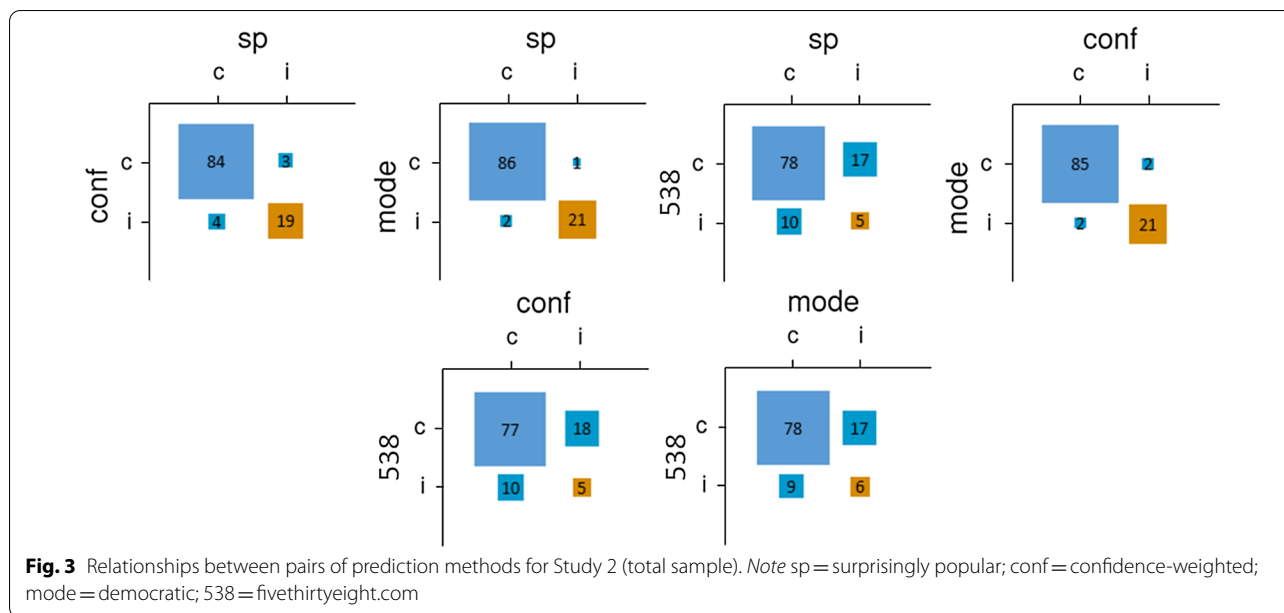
sp
c i
conf
c 84 3
i 4 19

sp
c i
mode
c 86 1
i 2 21

sp
c i
538
c 78 17
i 10 5

conf
c i
mode
c 85 2
i 2 21

conf
c i
538
c 77 18
i 10 5

mode
c i
538
c 78 17
i 9 6

**Fig. 3** Relationships between pairs of prediction methods for Study 2 (total sample). *Note* sp = surprisingly popular; conf = confidence-weighted; mode = democratic; 538 = fivethirtyeight.com